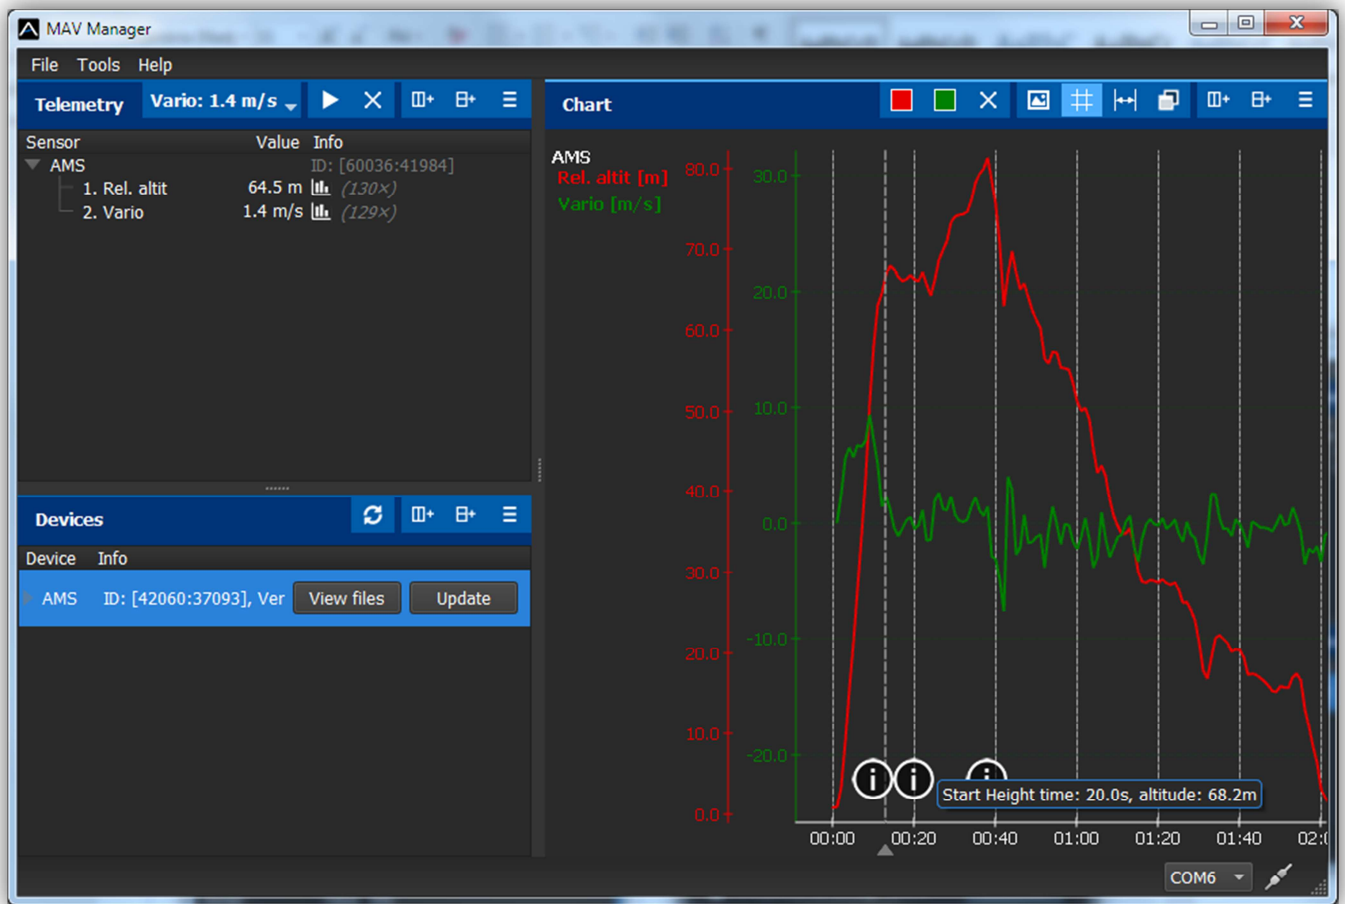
MAV Manager

File Tools Help

Telemetry Vario: 1.4 m/s

| Sensor | Value | Info |
|---|---|---|
| AMS | | ID: [60036:41984] |
| 1. Rel. altit | 64.5 m | (130×) |
| 2. Vario | 1.4 m/s | (129×) |

Devices

| Device | Info |
|---|---|
| AMS | ID: [42060:37093], Ver |

View files Update

Chart

AMS
Rel. altit [m]
Vario [m/s]

80.0
70.0
60.0
50.0
40.0
30.0
20.0
10.0
0.0

30.0
20.0
10.0
0.0
-10.0
-20.0

00:00 00:20 00:40 01:00 01:20 01:40 02:0

Start Height time: 20.0s, altitude: 68.2m

COM6